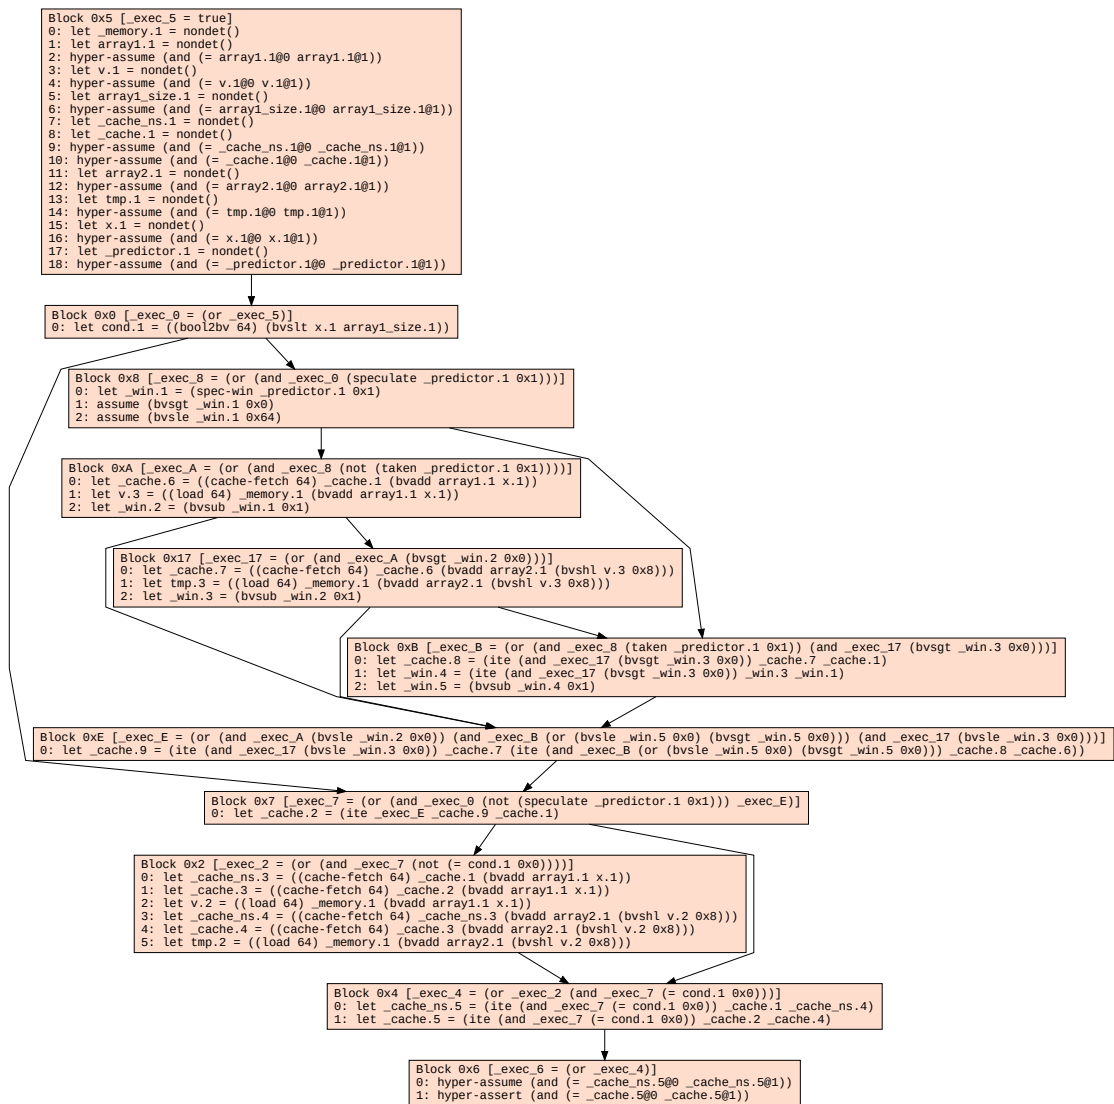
Block 0x5 [_exec_5 = true]
0: let _memory.1 = nondet()
1: let array1.1 = nondet()
2: hyper-assume (and (= array1.1@0 array1.1@1))
3: let v.1 = nondet()
4: hyper-assume (and (= v.1@0 v.1@1))
5: let array1_size.1 = nondet()
6: hyper-assume (and (= array1_size.1@0 array1_size.1@1))
7: let _cache_ns.1 = nondet()
8: let _cache.1 = nondet()
9: hyper-assume (and (= _cache_ns.1@0 _cache_ns.1@1))
10: hyper-assume (and (= _cache.1@0 _cache.1@1))
11: let array2.1 = nondet()
12: hyper-assume (and (= array2.1@0 array2.1@1))
13: let tmp.1 = nondet()
14: hyper-assume (and (= tmp.1@0 tmp.1@1))
15: let x.1 = nondet()
16: hyper-assume (and (= x.1@0 x.1@1))
17: let _predictor.1 = nondet()
18: hyper-assume (and (= _predictor.1@0 _predictor.1@1))

Block 0x0 [_exec_0 = (or _exec_5)]
0: let cond.1 = ((bool2bv 64) (bvslt x.1 array1_size.1))

Block 0x8 [_exec_8 = (or (and _exec_0 (speculate _predictor.1 0x1)))]
0: let _win.1 = (spec-win _predictor.1 0x1)
1: assume (bvsgt _win.1 0x0)
2: assume (bvsle _win.1 0x64)

Block 0xA [_exec_A = (or (and _exec_8 (not (taken _predictor.1 0x1))))]
0: let _cache.6 = ((cache-fetch 64) _cache.1 (bvadd array1.1 x.1))
1: let v.3 = ((load 64) _memory.1 (bvadd array1.1 x.1))
2: let _win.2 = (bvsub _win.1 0x1)

Block 0x17 [_exec_17 = (or (and _exec_A (bvsgt _win.2 0x0)))]
0: let _cache.7 = ((cache-fetch 64) _cache.6 (bvadd array2.1 (bvshl v.3 0x8)))
1: let tmp.3 = ((load 64) _memory.1 (bvadd array2.1 (bvshl v.3 0x8)))
2: let _win.3 = (bvsub _win.2 0x1)

Block 0xB [_exec_B = (or (and _exec_8 (taken _predictor.1 0x1)) (and _exec_17 (bvsgt _win.3 0x0)))]
0: let _cache.8 = (ite (and _exec_17 (bvsgt _win.3 0x0)) _cache.7 _cache.1)
1: let _win.4 = (ite (and _exec_17 (bvsgt _win.3 0x0)) _win.3 _win.1)
2: let _win.5 = (bvsub _win.4 0x1)

Block 0xE [_exec_E = (or (and _exec_A (bvsle _win.2 0x0)) (and _exec_B (or (bvsle _win.5 0x0) (bvsgt _win.5 0x0))) (and _exec_17 (bvsle _win.3 0x0)))]
0: let _cache.9 = (ite (and _exec_17 (bvsle _win.3 0x0)) _cache.7 (ite (and _exec_B (or (bvsle _win.5 0x0) (bvsgt _win.5 0x0))) _cache.8 _cache.6))

Block 0x7 [_exec_7 = (or (and _exec_0 (not (speculate _predictor.1 0x1))) _exec_E)]
0: let _cache.2 = (ite _exec_E _cache.9 _cache.1)

Block 0x2 [_exec_2 = (or (and _exec_7 (not (= cond.1 0x0))))]
0: let _cache_ns.3 = ((cache-fetch 64) _cache.1 (bvadd array1.1 x.1))
1: let _cache.3 = ((cache-fetch 64) _cache.2 (bvadd array1.1 x.1))
2: let v.2 = ((load 64) _memory.1 (bvadd array1.1 x.1))
3: let _cache_ns.4 = ((cache-fetch 64) _cache_ns.3 (bvadd array2.1 (bvshl v.2 0x8)))
4: let _cache.4 = ((cache-fetch 64) _cache.3 (bvadd array2.1 (bvshl v.2 0x8)))
5: let tmp.2 = ((load 64) _memory.1 (bvadd array2.1 (bvshl v.2 0x8)))

Block 0x4 [_exec_4 = (or _exec_2 (and _exec_7 (= cond.1 0x0)))]
0: let _cache_ns.5 = (ite (and _exec_7 (= cond.1 0x0)) _cache.1 _cache_ns.4)
1: let _cache.5 = (ite (and _exec_7 (= cond.1 0x0)) _cache.2 _cache.4)

Block 0x6 [_exec_6 = (or _exec_4)]
0: hyper-assume (and (= _cache_ns.5@0 _cache_ns.5@1))
1: hyper-assert (and (= _cache.5@0 _cache.5@1))